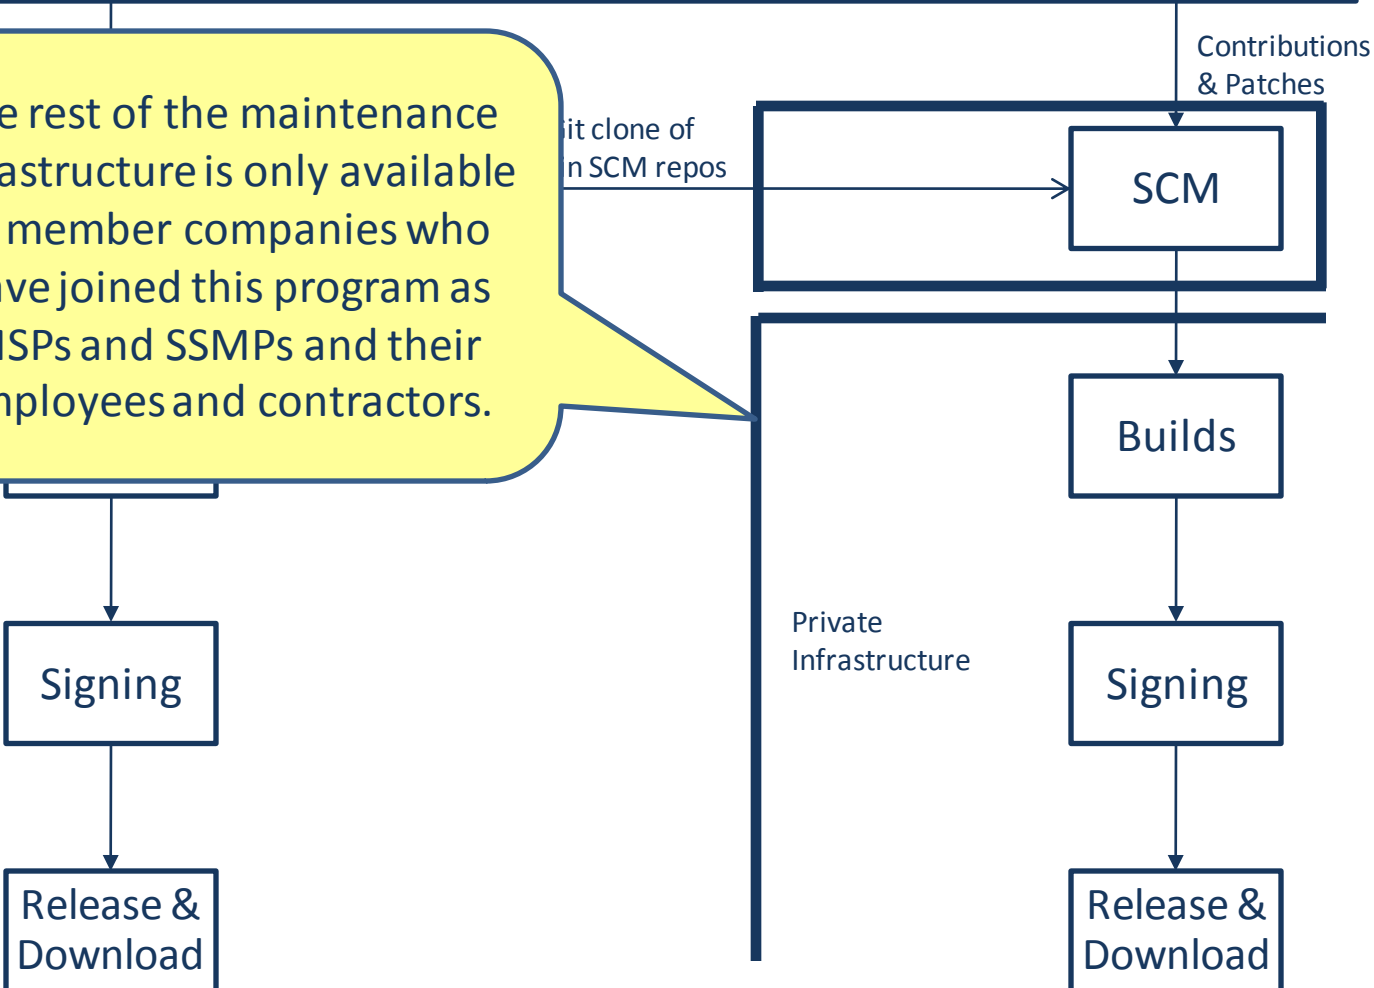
e rest of the maintenance astructure is only available member companies who ve joined this program as ISPs and SSMPs and their nployees and contractors.

it clone of n SCM repos

Contributions & Patches

SCM

Builds

Private Infrastructure

Signing

Signing

Release & Download

Release & Download